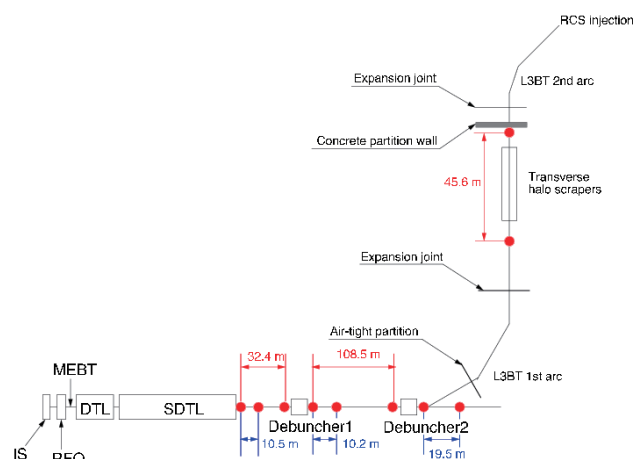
RCS injection

L3BT 2nd arc

Expansion joint

Concrete partition wall

45.6 m

Transverse halo scrapers

Expansion joint

Air-tight partition

L3BT 1st arc

MEBT

32.4 m

108.5 m

DTL

SDTL

Debuncher1

Debuncher2

10.5 m

10.2 m

19.5 m

IS

RFQ